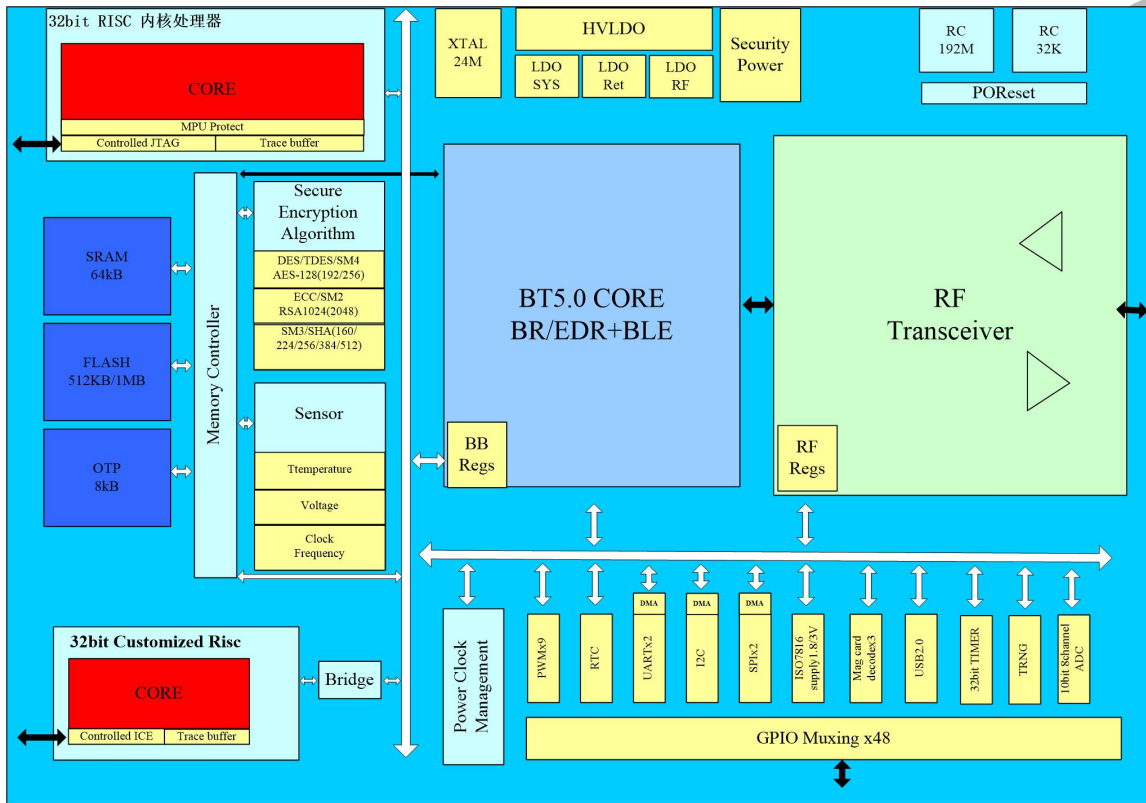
32bit RISC 内核处理器

CORE

MPU Protect

Controlled JTAG

Trace buffer

XTAL 24M

HVLDO

LDO SYS

LDO Ret

LDO RF

Security Power

RC 192M

RC 32K

POReset

SRAM 64kB

FLASH 512KB/1MB

OTP 8kB

Memory Controller

Secure Encryption Algorithm

DES/TDES/SM4 AES-128(192/256)

ECC/SM2 RSA1024(2048)

SM3/SHA(160/ 224/256/384/512)

Sensor

Ttemperature

Voltage

Clock Frequency

BT5.0 CORE BR/EDR+BLE

BB Regs

RF Transceiver

RF Regs

32bit Customized Risc

CORE

Controlled ICE

Trace buffer

Bridge

Power Clock Management

PWMx9

RTC

DMA

UARTx2

DMA

I2C

DMA

SPIx2

ISO7816 supply1.8/3V

Mag card decodex3

USB2.0

32bit TIMER

TRNG

10bit 8channel ADC

GPIO Muxing x48